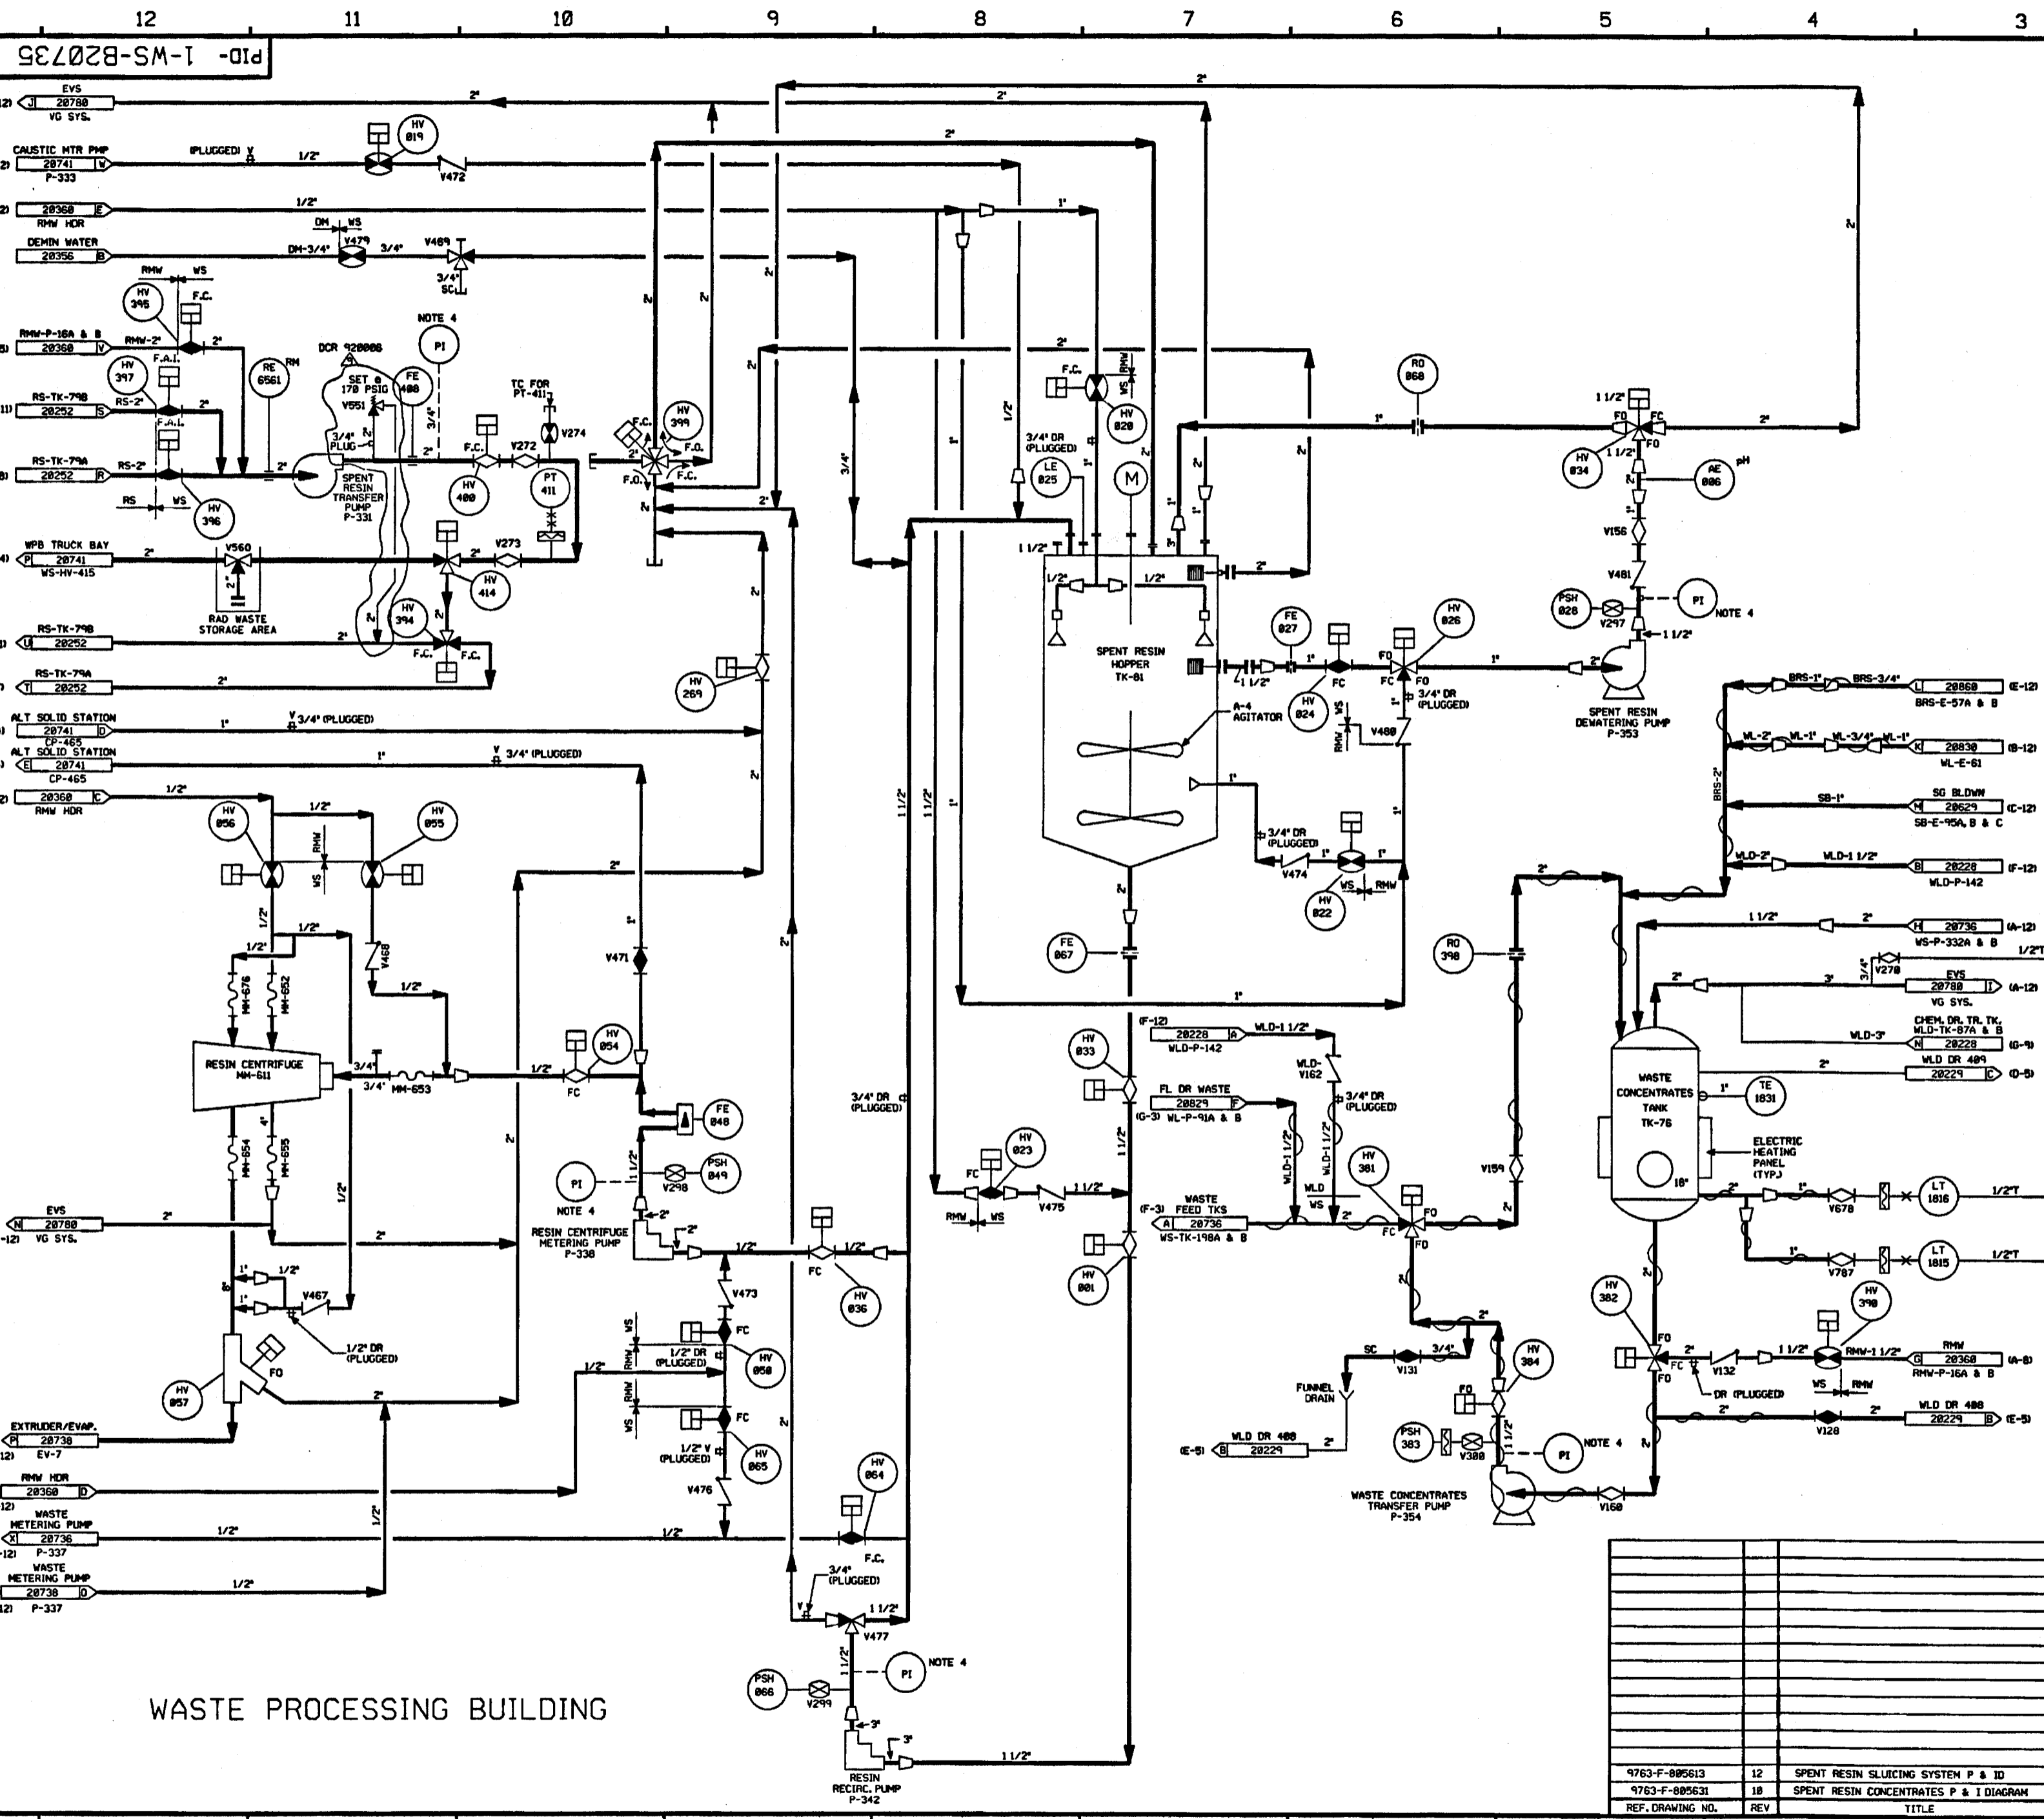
12 11 10 9 8 7 6 5 4 3

PID- 1-WS-B20735

EVS 20780 VG SYS. 2" 2" 2"

CAUSTIC MTR PMP 20741 W P-333 (PLUGGED) V 1/2" HV 019 V472

20360 E RMW HDR 1/2" 2" 1"

DEMIN WATER 20356 B DM WS V479 DM-3/4" 3/4" V469 3/4" SC

RMW WS HV 395 F.C.

RMW-P-16A & B 20360 V RMW-2" 2" NOTE 4 PI

HV 397 F.A.I. DCR 920008 RE 6561 RM SET @ 170 PSIG V551 FE 408

RS-TK-79B 20252 S RS-2" 2" TC FOR PT-411 V274

RS-TK-79A 20252 R RS-2" 3/4" PLUG 3/4" 2" F.C. V272 HV 399 F.C. F.O.

RS WS HV 396 SPENT RESIN TRANSFER PUMP P-331 HV 400 PT 411 F.O. F.C. 2"

WPB TRUCK BAY 20741 P WS-HV-415 2" V560 V273 HV 414

RAD WASTE STORAGE AREA HV 394 F.C. F.C.

RS-TK-79B 20252 U 2"

RS-TK-79A 20252 T 2"

ALT SOLID STATION 20741 D CP-465 1" 3/4" (PLUGGED)

ALT SOLID STATION 20741 E CP-465 1" 3/4" (PLUGGED)

20360 C RMW HDR 1/2" 1/2" HV 056 HV 055 RMW WS WS

HV 269

1/2" 1/2" 1/2" V468 1/2" 2" 1" V471

MM-676 MM-652 RESIN CENTRIFUGE MM-611 3/4" 3/4" MM-653 1/2" FC HV 054 FE 048

MM-654 4" MM-655 1/2" 2"

PI NOTE 4 V298 PSH 049 RESIN CENTRIFUGE METERING PUMP P-338

EVS 20780 N VG SYS. 2" 2" 1/2" 1/2" FC HV 036

1" 1/2" V467 1/2" DR (PLUGGED) V473 FC WS RMW 1/2" DR (PLUGGED) HV 058

HV 057 FO 2" RMW WS FC 1/2" V (PLUGGED) HV 065

EXTRUDER/EVAP. 20730 P EV-7

RMW HDR 20360 D V476

WASTE METERING PUMP 20736 X P-337 1/2" 1/2"

WASTE METERING PUMP 20738 O P-337 1/2"

HV 064 F.C. 3/4" (PLUGGED) 1 1/2" V477

PSH 066 V299 PI NOTE 4 3" 3" RESIN RECIRC. PUMP P-342 1 1/2"

WASTE PROCESSING BUILDING

1" 2" RMW WS F.C. HV 020 3/4" DR (PLUGGED) LE 025 M 1 1/2" 1/2" 1/2" 2"

SPENT RESIN HOPPER TK-81 1 1/2" A-4 AGITATOR HV 024 FE 027 FC FC FO FO HV 026 3/4" DR (PLUGGED) RMW WS V480 1" 1" 2"

3/4" DR (PLUGGED) V474 HV 022 WS RMW 1"

FE 067 1 1/2" 1 1/2" 1" 1"

RO 068 1" 1 1/2" FO FC FO HV 034 AE 006 pH V158 V481 PSH 028 V297 PI NOTE 4 1 1/2" SPENT RESIN DEWATERING PUMP P-353

BRS-1" BRS-3/4" L 20860 (E-12) BRS-E-57A & B
ML-2" ML-1" ML-3/4" ML-1" K 20830 (B-12) WL-E-61
BRS-2" SB-1" SG BLDWN M 20629 (C-12) SB-E-95A, B & C
WLD-2" WLD-1 1/2" B 20228 (F-12) WLD-P-142
1 1/2" 2" H 20736 (A-12) WS-P-332A & B 1/2"T
V270 3/4" 3" EVS 20780 I (A-12) VG SYS.
CHEM. DR. TR. TK. WLD-TK-87A & B WLD-3" N 20228 (G-9)
WLD DR 409 2" 20229 C (D-5)

RO 398 HV 033 (F-12) 20228 A WLD-P-142 WLD-1 1/2" WLD-V162 3/4" DR (PLUGGED)
FL DR WASTE 20829 F (G-3) WL-P-91A & B WLD-1 1/2" WLD-1 1/2"
HV 023 FC RMW WS V475 1 1/2" 3/4" DR (PLUGGED)
(F-3) WASTE FEED TKS A 20736 WS-TK-198A & B HV 381 WLD WS 2" FC FO FO V159 HV 001

WASTE CONCENTRATES TANK TK-76 1" TE 1831 ELECTRIC HEATING PANEL (TYP.) 18" 2" 1" V678 LT 1816 1/2"T 1" V787 LT 1815 1/2"T

HV 382 HV 390 FO FC FO 2" V132 1 1/2" RMW-1 1/2" RMW G 20360 (A-8) RMW-P-16A & B DR (PLUGGED) WS RMW
2" WLD DR 408 2" V128 20229 B (E-5)

SC V131 3/4" 2" FUNNEL DRAIN HV 384 FO (E-5) B WLD DR 408 20229 2" PSH 383 V300 PI NOTE 4 WASTE CONCENTRATES TRANSFER PUMP P-354 V160

| | | |
|---|---|---|
| 9763-F-805613 | 12 | SPENT RESIN SLUICING SYSTEM P & ID |
| 9763-F-805631 | 18 | SPENT RESIN CONCENTRATES P & I DIAGRAM |
| REF. DRAWING NO. | REV | TITLE |